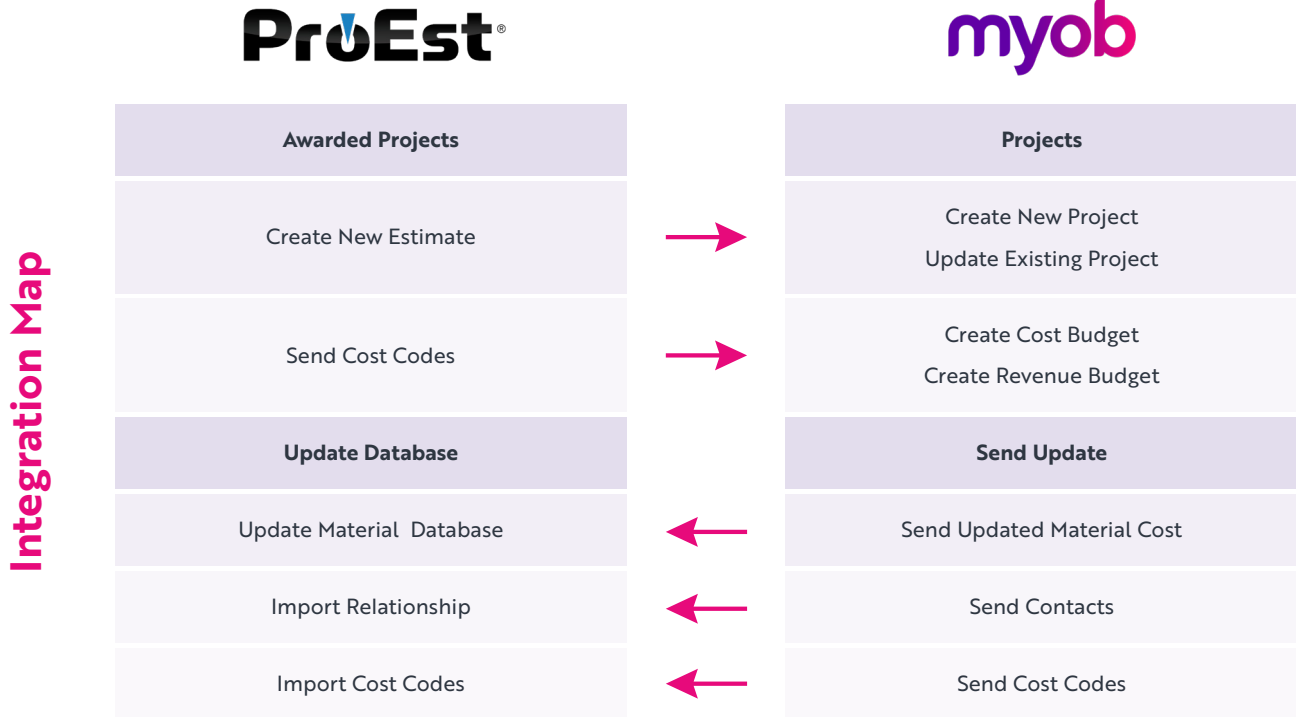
Integration Map

ProEst®

myob

| ProEst | | myob |
|---|---|---|
| **Awarded Projects** | | **Projects** |
| Create New Estimate | → | Create New Project<br>Update Existing Project |
| Send Cost Codes | → | Create Cost Budget<br>Create Revenue Budget |
| **Update Database** | | **Send Update** |
| Update Material Database | ← | Send Updated Material Cost |
| Import Relationship | ← | Send Contacts |
| Import Cost Codes | ← | Send Cost Codes |